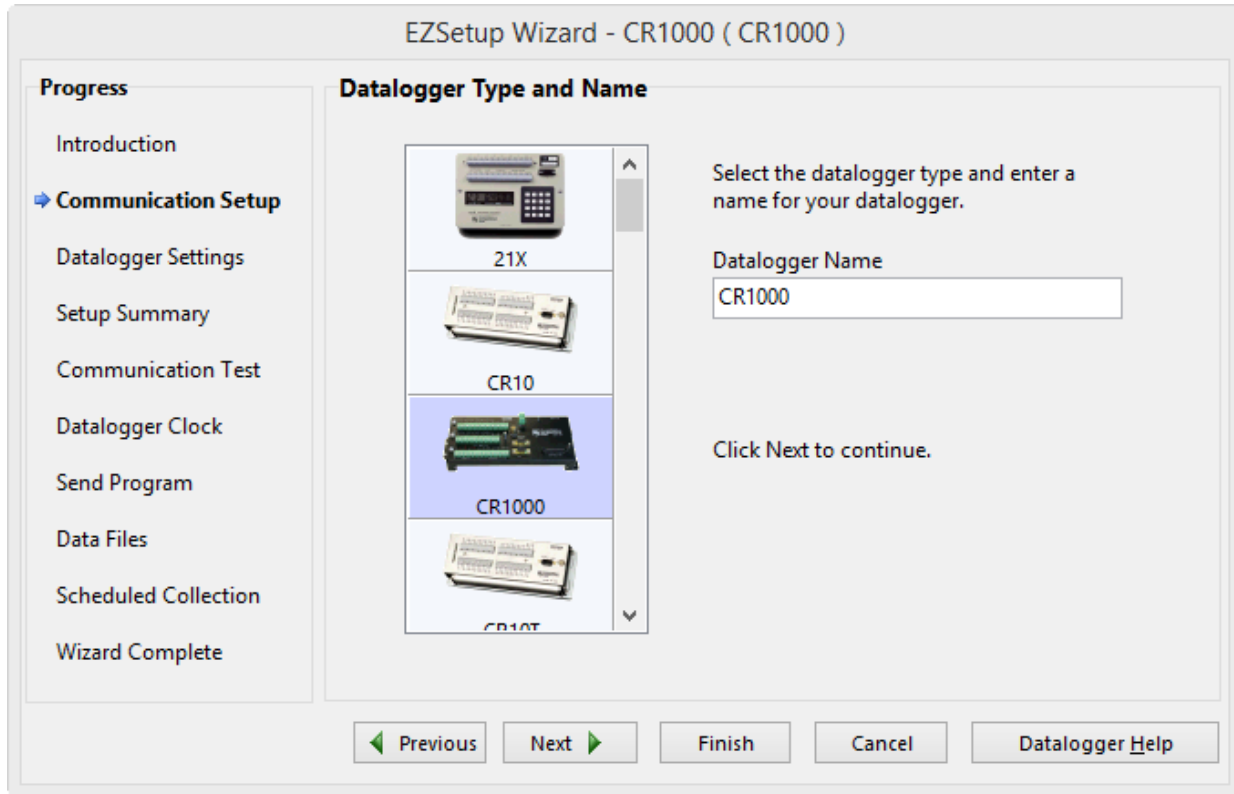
EZSetup Wizard - CR1000 ( CR1000 )

Progress

Introduction

Communication Setup

Datalogger Settings

Setup Summary

Communication Test

Datalogger Clock

Send Program

Data Files

Scheduled Collection

Wizard Complete

Datalogger Type and Name

21X

CR10

CR1000

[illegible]

Select the datalogger type and enter a name for your datalogger.

Datalogger Name

CR1000

Click Next to continue.

Previous

Next

Finish

Cancel

Datalogger Help